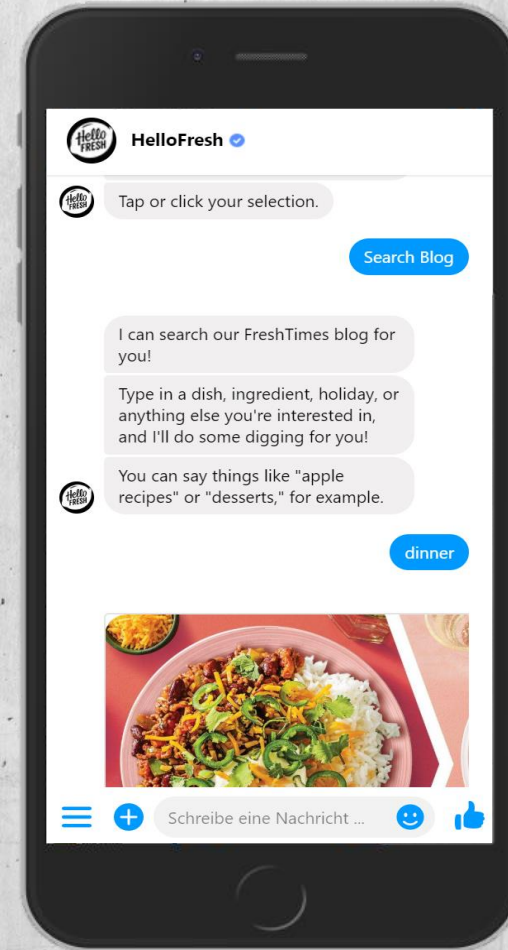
Hello FRESH

HelloFresh

Hello FRESH

Tap or click your selection.

Search Blog

I can search our FreshTimes blog for you!

Type in a dish, ingredient, holiday, or anything else you're interested in, and I'll do some digging for you!

Hello FRESH

You can say things like "apple recipes" or "desserts," for example.

dinner

Schreibe eine Nachricht ...